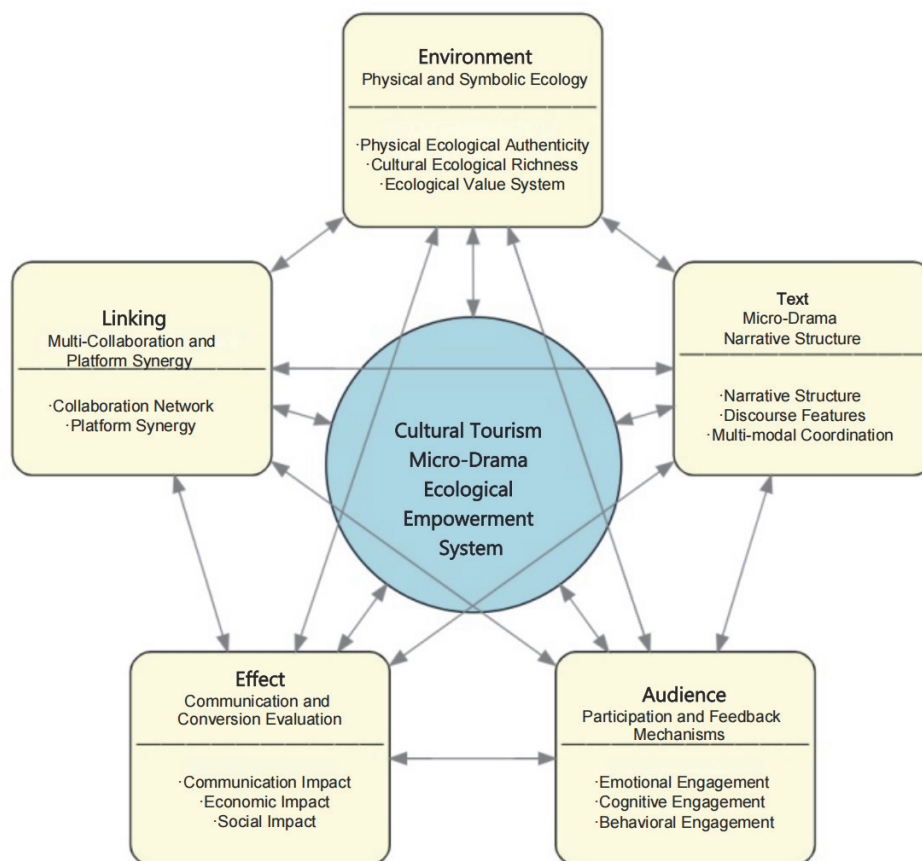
Environment
Physical and Symbolic Ecology

·Physical Ecological Authenticity
·Cultural Ecological Richness
·Ecological Value System

Linking
Multi-Collaboration and Platform Synergy

·Collaboration Network
·Platform Synergy

Text
Micro-Drama
Narrative Structure

·Narrative Structure
·Discourse Features
·Multi-modal Coordination

Cultural Tourism Micro-Drama Ecological Empowerment System

Effect
Communication and Conversion Evaluation

·Communication Impact
·Economic Impact
·Social Impact

Audience
Participation and Feedback Mechanisms

·Emotional Engagement
·Cognitive Engagement
·Behavioral Engagement